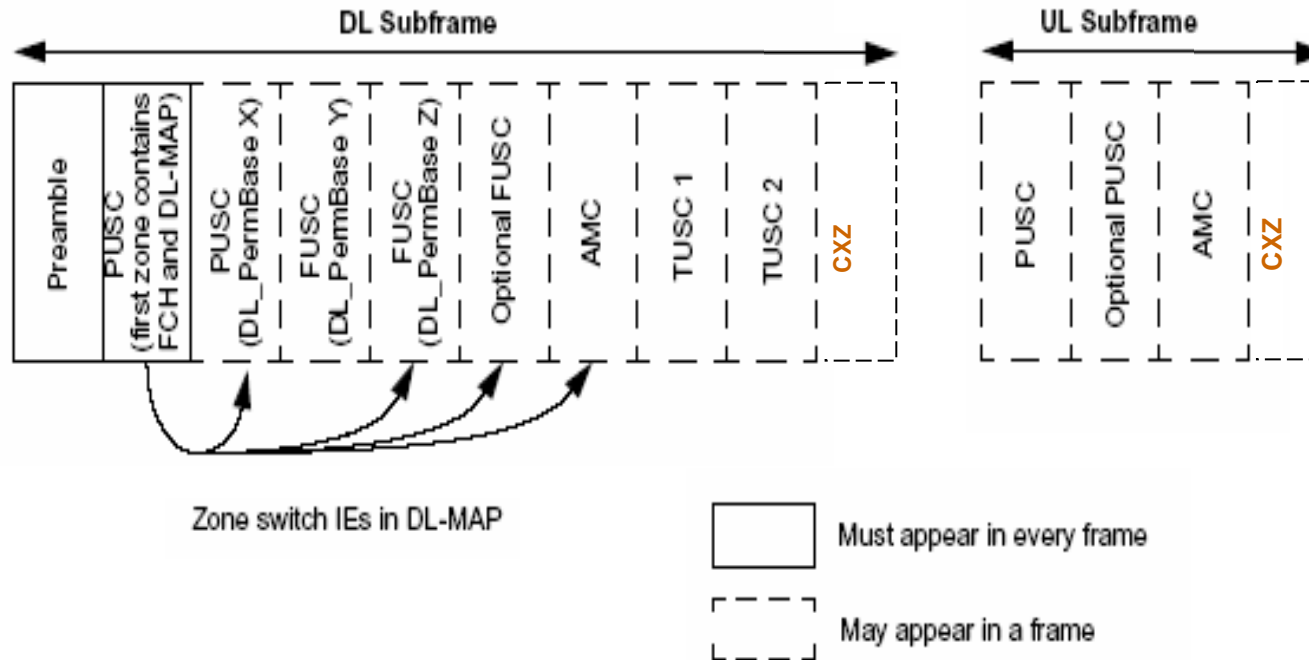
DL Subframe

UL Subframe

Preamble

PUSC (first zone contains FCH and DL-MAP)

PUSC (DL_PermBase X)

FUSC (DL_PermBase Y)

FUSC (DL_PermBase Z)

Optional FUSC

AMC

TUSC 1

TUSC 2

CXZ

PUSC

Optional PUSC

AMC

CXZ

Zone switch IEs in DL-MAP

Must appear in every frame

May appear in a frame